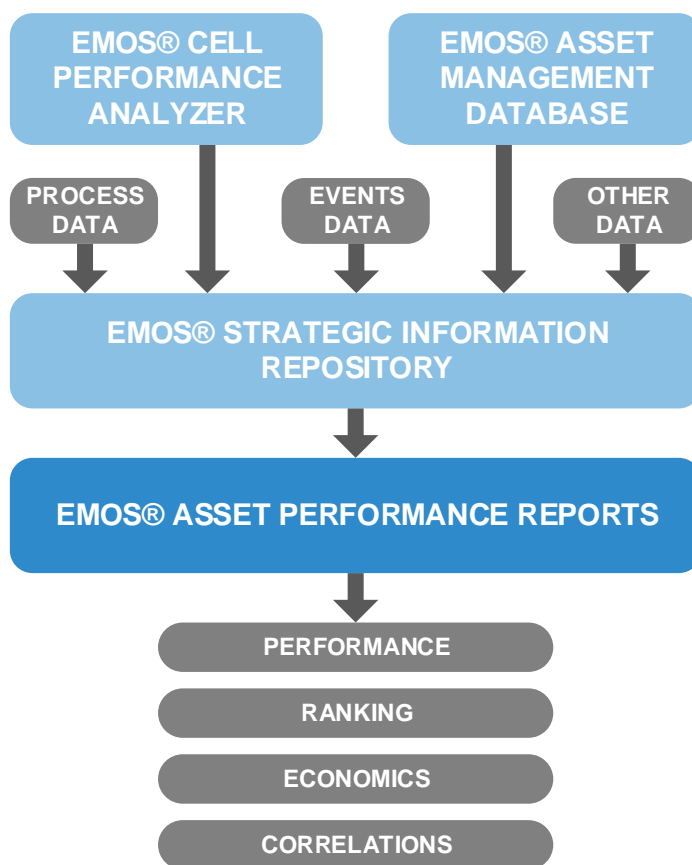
EMOS® CELL PERFORMANCE ANALYZER

EMOS® ASSET MANAGEMENT DATABASE

PROCESS DATA

EVENTS DATA

OTHER DATA

EMOS® STRATEGIC INFORMATION REPOSITORY

EMOS® ASSET PERFORMANCE REPORTS

PERFORMANCE

RANKING

ECONOMICS

CORRELATIONS